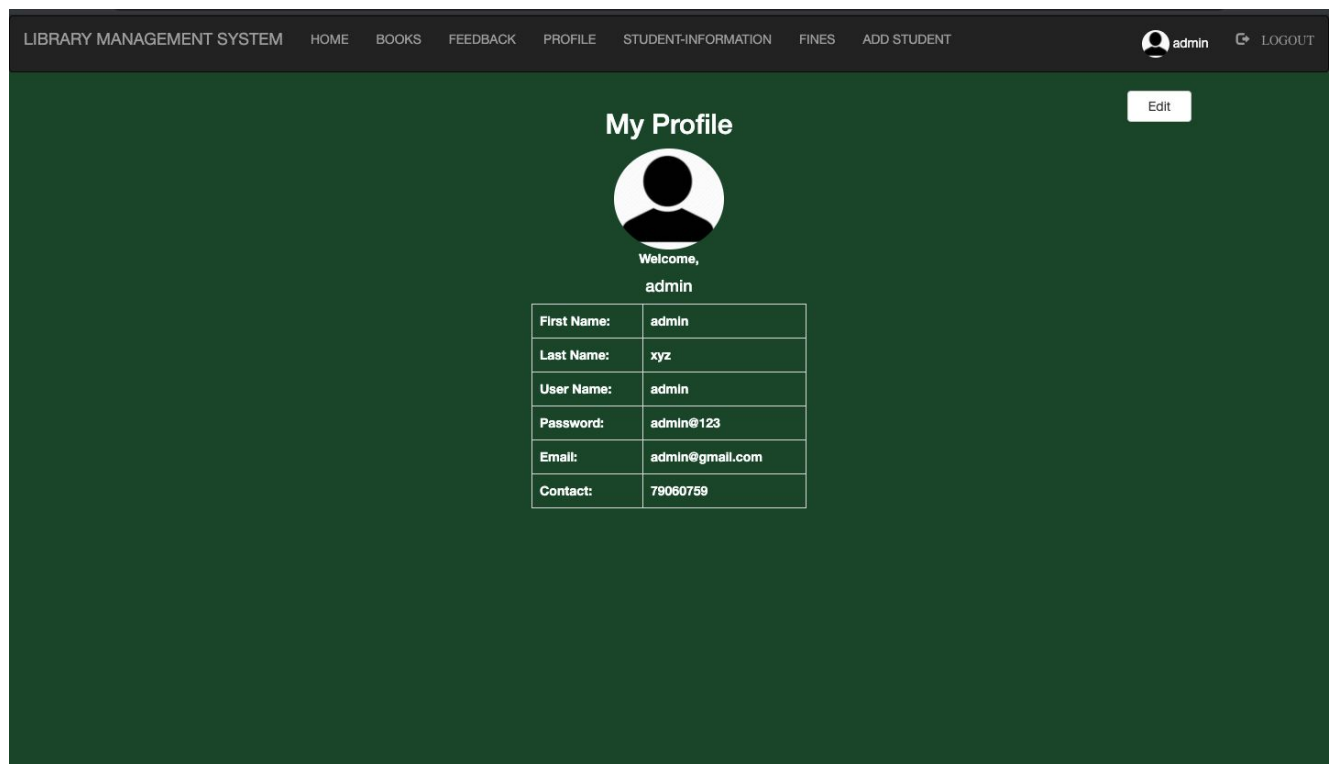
LIBRARY MANAGEMENT SYSTEM HOME BOOKS FEEDBACK PROFILE STUDENT-INFORMATION FINES ADD STUDENT admin LOGOUT

Edit

My Profile

Welcome,

admin

| First Name: | admin |
|---|---|
| Last Name: | xyz |
| User Name: | admin |
| Password: | admin@123 |
| Email: | admin@gmail.com |
| Contact: | 79060759 |